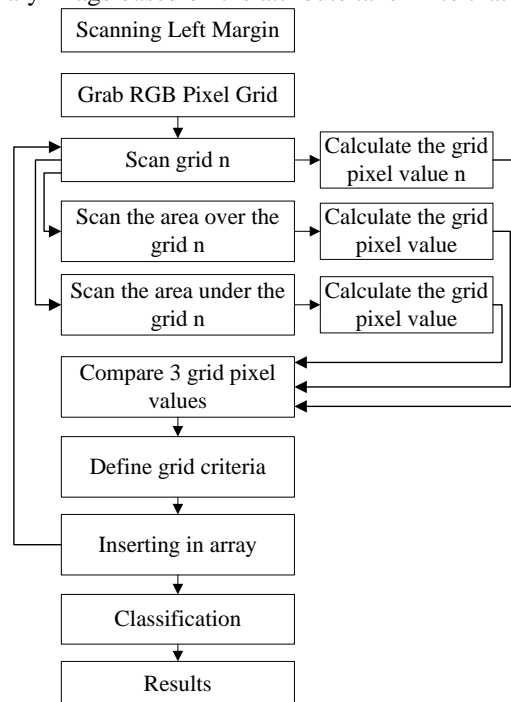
Scanning Left Margin

Grab RGB Pixel Grid

Scan grid n

Calculate the grid pixel value n

Scan the area over the grid n

Calculate the grid pixel value

Scan the area under the grid n

Calculate the grid pixel value

Compare 3 grid pixel values

Define grid criteria

Inserting in array

Classification

Results